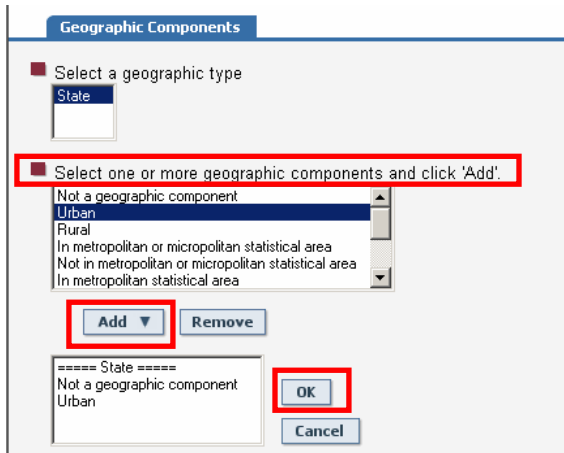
Geographic Components

Select a geographic type

State

Select one or more geographic components and click 'Add'.

Not a geographic component
Urban
Rural
In metropolitan or micropolitan statistical area
Not in metropolitan or micropolitan statistical area
In metropolitan statistical area

Add ▼

Remove

===== State =====
Not a geographic component
Urban

OK

Cancel